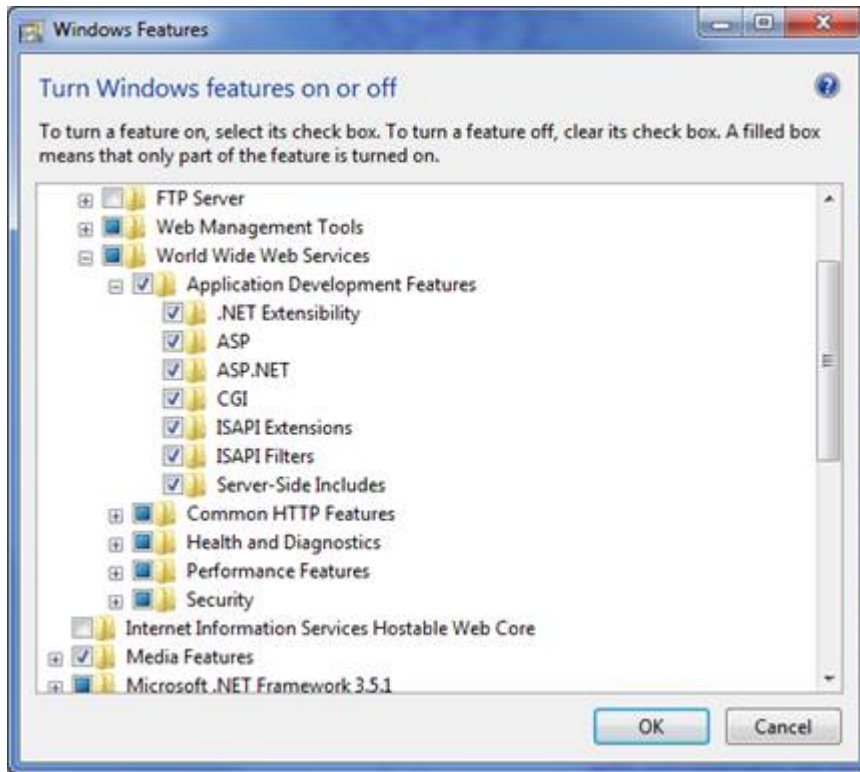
Windows Features

Turn Windows features on or off

To turn a feature on, select its check box. To turn a feature off, clear its check box. A filled box means that only part of the feature is turned on.

FTP Server
Web Management Tools
World Wide Web Services
Application Development Features
.NET Extensibility
ASP
ASP.NET
CGI
ISAPI Extensions
ISAPI Filters
Server-Side Includes
Common HTTP Features
Health and Diagnostics
Performance Features
Security
Internet Information Services Hostable Web Core
Media Features
Microsoft .NET Framework 3.5.1

OK
Cancel